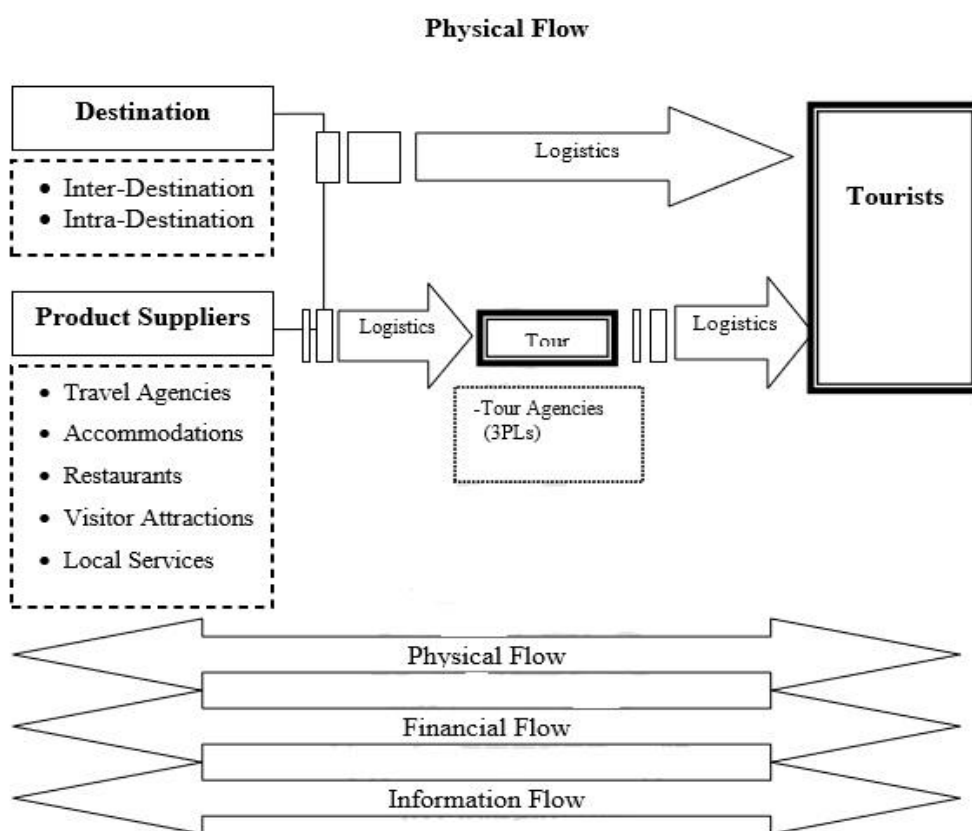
Physical Flow

Destination

- Inter-Destination
- Intra-Destination

Logistics

Tourists

Product Suppliers

- Travel Agencies
- Accommodations
- Restaurants
- Visitor Attractions
- Local Services

Logistics

Tour

Logistics

-Tour Agencies (3PLs)

Physical Flow

Financial Flow

Information Flow